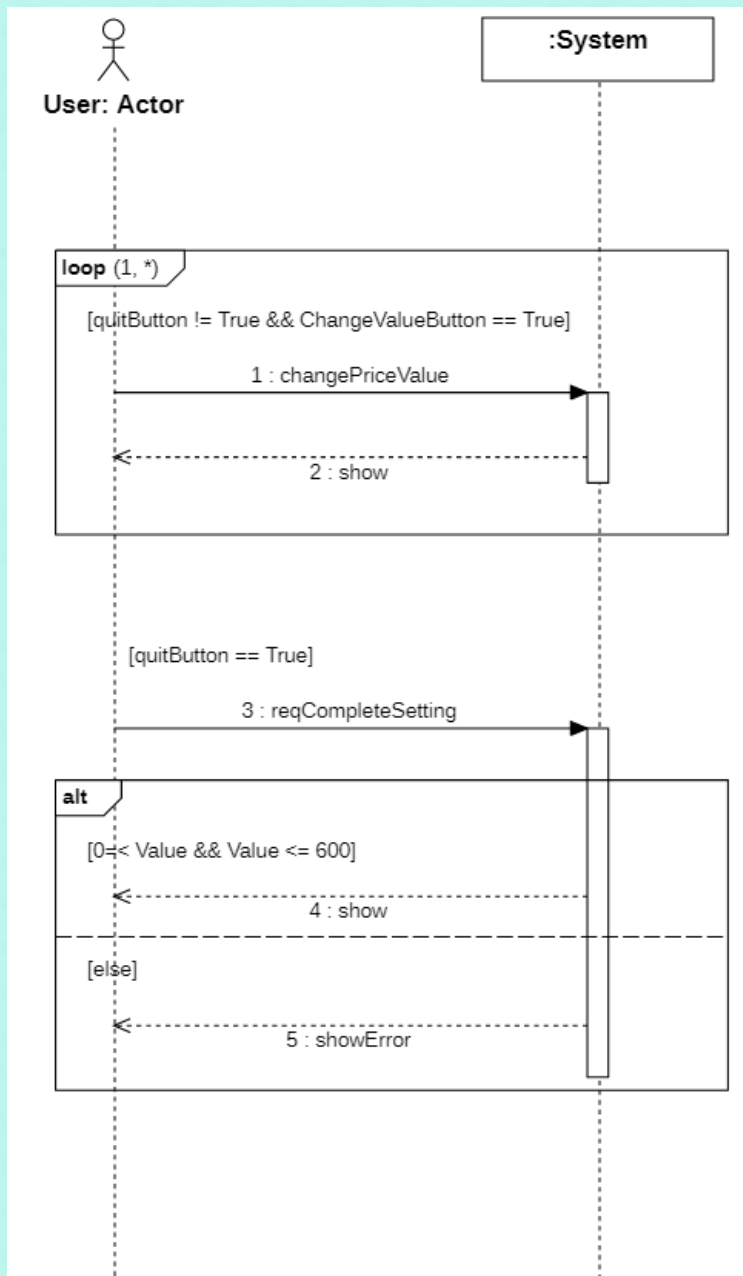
User: Actor

:System

loop (1, *)

[quitButton != True && ChangeValueButton == True]

1 : changePriceValue

2 : show

[quitButton == True]

3 : reqCompleteSetting

alt

[0=< Value && Value <= 600]

4 : show

[else]

5 : showError